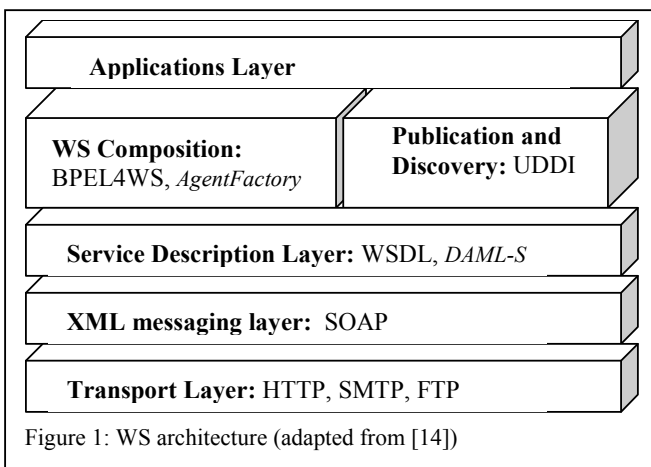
Applications Layer

WS Composition: BPEL4WS, AgentFactory

Publication and Discovery: UDDI

Service Description Layer: WSDL, DAML-S

XML messaging layer: SOAP

Transport Layer: HTTP, SMTP, FTP

Figure 1: WS architecture (adapted from [14])